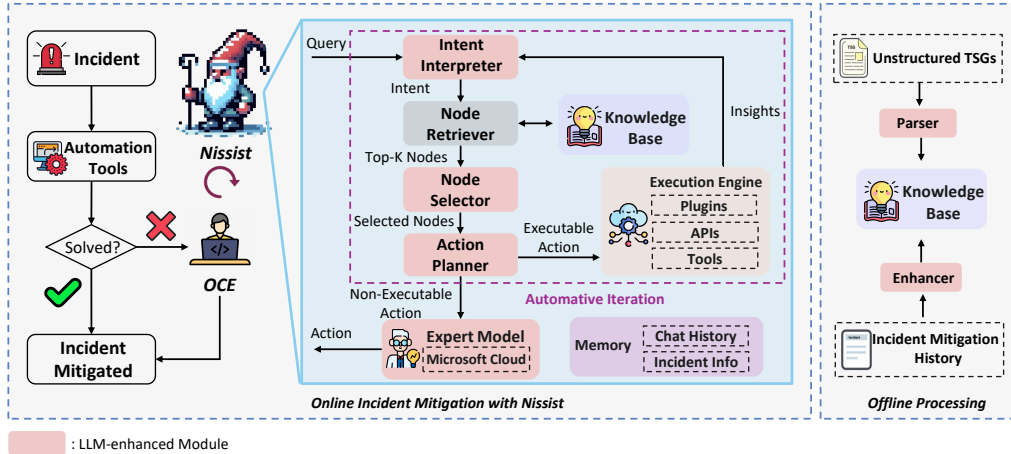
Incident

Automation Tools

Solved?

OCE

Incident Mitigated

Nissist

Query

Intent Interpreter

Intent

Node Retriever

Knowledge Base

Insights

Top-K Nodes

Node Selector

Execution Engine

Plugins

APIs

Tools

Selected Nodes

Executable Action

Action Planner

Non-Executable Action

Automative Iteration

Action

Expert Model

Microsoft Cloud

Memory

Chat History

Incident Info

Online Incident Mitigation with Nissist

TSG

Unstructured TSGs

Parser

Knowledge Base

Enhancer

Incident

Incident Mitigation History

Offline Processing

: LLM-enhanced Module